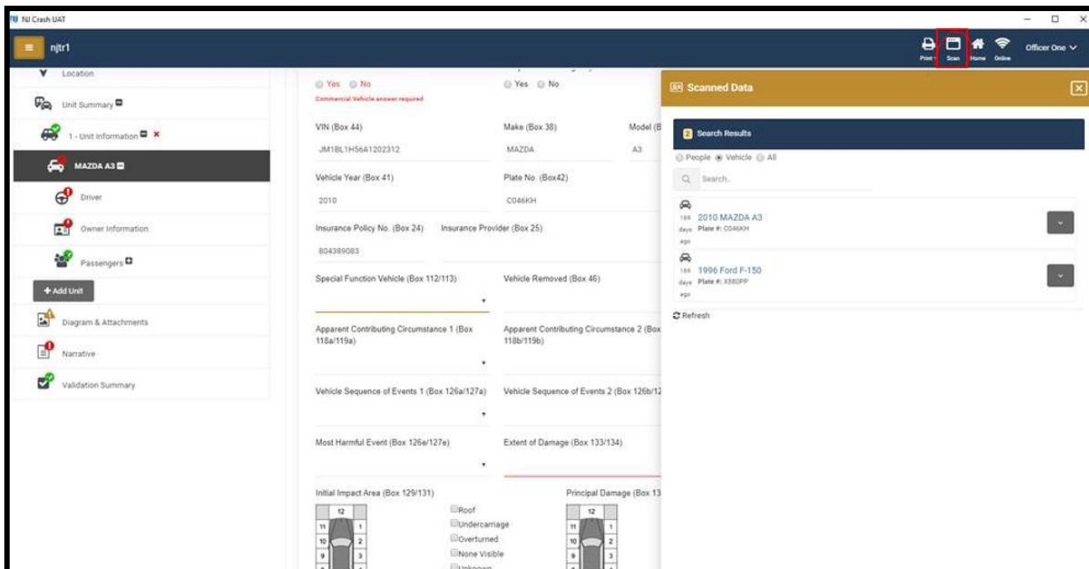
NJ Crash UAT

njtr1

Print Scan Home Online Officer One

Location
Unit Summary
1 - Unit Information
MAZDA A3
Driver
Owner Information
Passengers
+ Add Unit
Diagram & Attachments
Narrative
Validation Summary

Yes No
Commercial Vehicle answer required
Yes No

VIN (Box 44)
JM1BL1H56A1202312
Make (Box 38)
MAZDA
Model (B
A3
Vehicle Year (Box 41)
2010
Plate No. (Box42)
C046KH
Insurance Policy No. (Box 24)
804389083
Insurance Provider (Box 25)
Special Function Vehicle (Box 112/113)
Vehicle Removed (Box 46)
Apparent Contributing Circumstance 1 (Box 118a/119a)
Apparent Contributing Circumstance 2 (Box 118b/119b)
Vehicle Sequence of Events 1 (Box 126a/127a)
Vehicle Sequence of Events 2 (Box 126b/12
Most Harmful Event (Box 126e/127e)
Extent of Damage (Box 133/134)
Initial Impact Area (Box 129/131)
Principal Damage (Box 13
12
11 1
10 2
9 3
Roof
Undercarriage
Overturned
None Visible
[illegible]

Scanned Data
2 Search Results
People Vehicle All
Search...
188 days ago 2010 MAZDA A3
Plate #: C046KH
188 days ago 1996 Ford F-150
Plate #: X880PP
Refresh